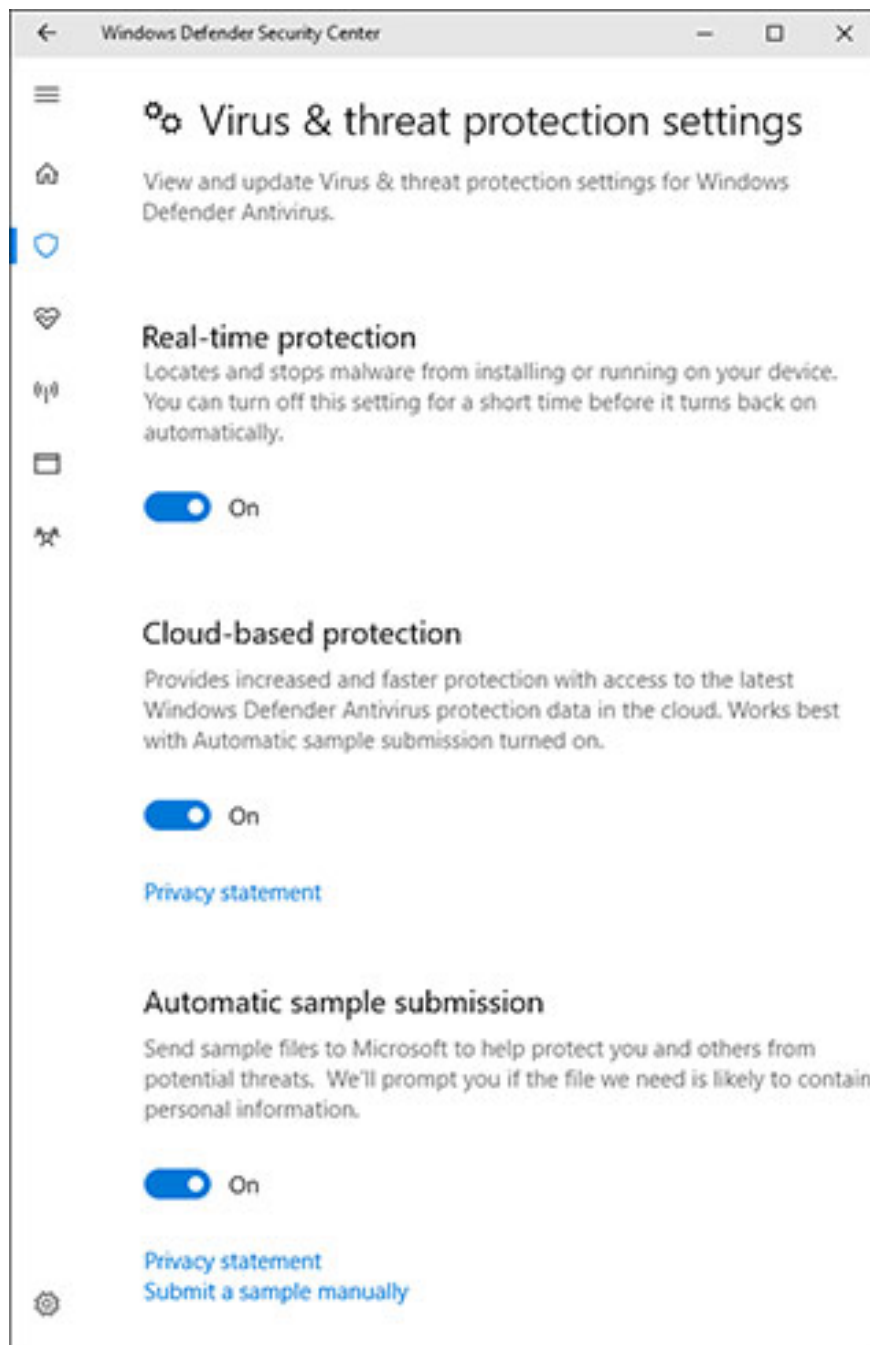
Windows Defender Security Center

Virus & threat protection settings

View and update Virus & threat protection settings for Windows Defender Antivirus.

Real-time protection

Locates and stops malware from installing or running on your device. You can turn off this setting for a short time before it turns back on automatically.

On

Cloud-based protection

Provides increased and faster protection with access to the latest Windows Defender Antivirus protection data in the cloud. Works best with Automatic sample submission turned on.

On

Privacy statement

Automatic sample submission

Send sample files to Microsoft to help protect you and others from potential threats. We'll prompt you if the file we need is likely to contain personal information.

On

Privacy statement
Submit a sample manually